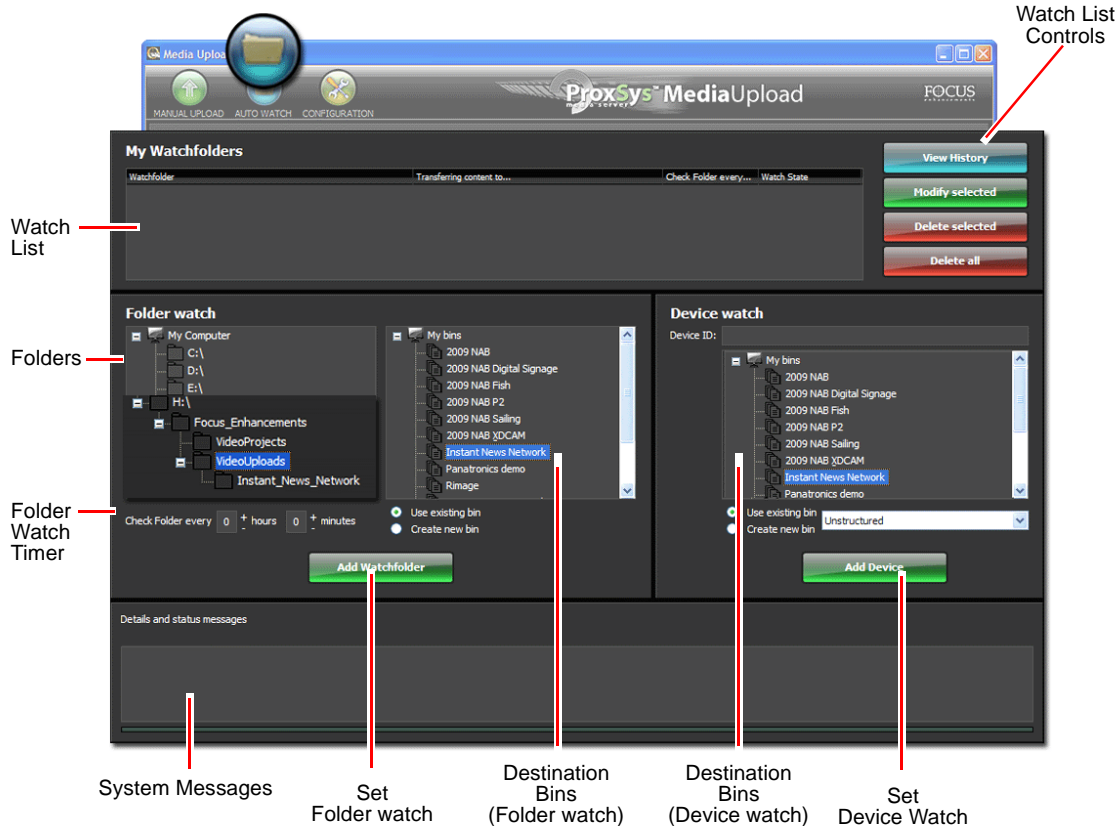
Watch List Controls

Media Uploa

MANUAL UPLOAD AUTO WATCH CONFIGURATION

ProxSys media server MediaUpload

FOCUS enhancements

My Watchfolders

| Watchfolder | Transferring content to... | Check Folder every... | Watch State |
|---|---|---|---|

View History
Modify selected
Delete selected
Delete all

Watch List

Folder watch

My Computer
C:\
D:\
E:\
H:\
Focus_Enhancements
VideoProjects
VideoUploads
Instant_News_Network

My bins
2009 NAB
2009 NAB Digital Signage
2009 NAB Fish
2009 NAB P2
2009 NAB Sailing
2009 NAB XDCAM
Instant News Network
Panatronics demo
Rimage

Folders

Folder Watch Timer

Check Folder every 0 hours 0 minutes

Use existing bin
Create new bin

Add Watchfolder

Device watch

Device ID:

My bins
2009 NAB
2009 NAB Digital Signage
2009 NAB Fish
2009 NAB P2
2009 NAB Sailing
2009 NAB XDCAM
Instant News Network
Panatronics demo

Use existing bin
Create new bin
Unstructured

Add Device

Details and status messages

System Messages

Set Folder watch

Destination Bins (Folder watch)

Destination Bins (Device watch)

Set Device Watch